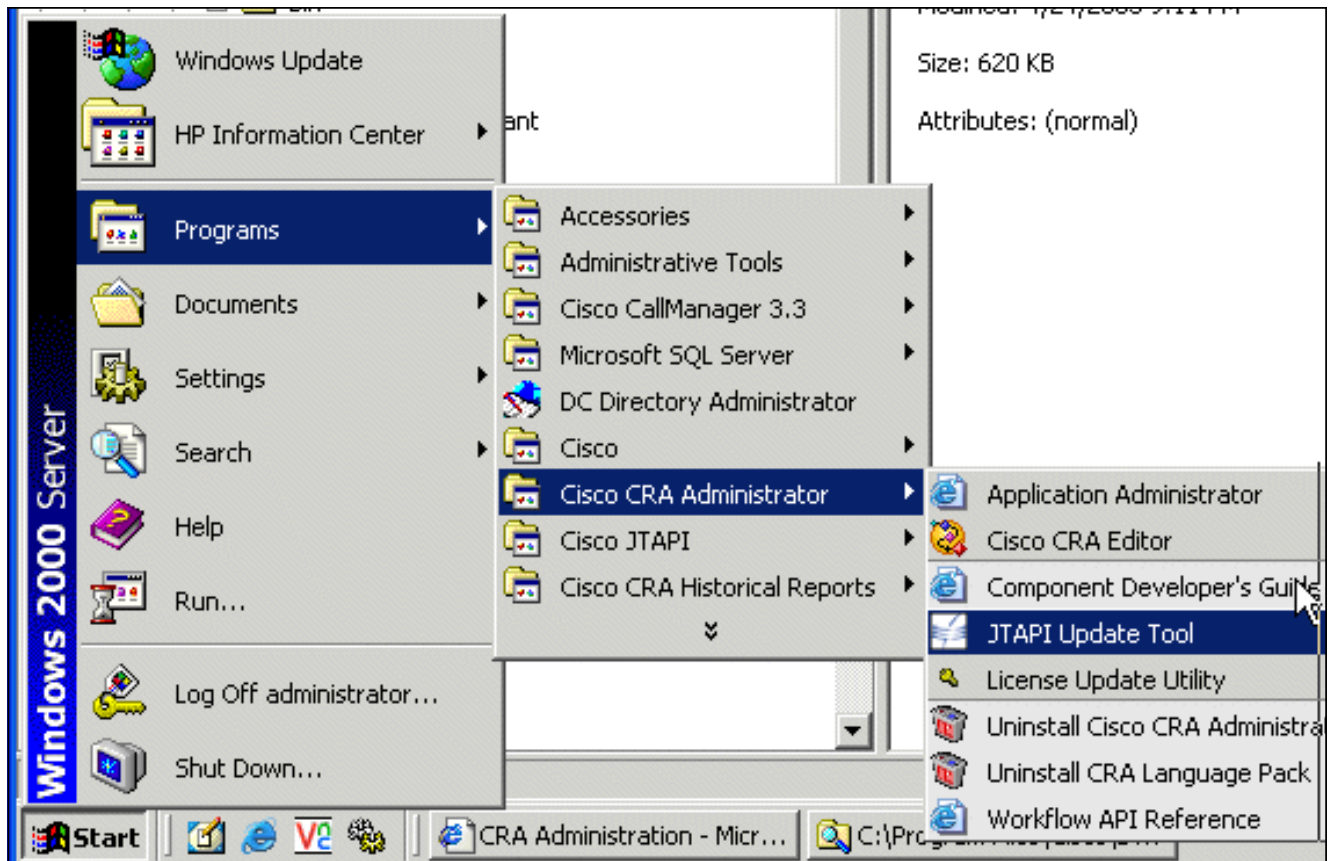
Size: 620 KB

Attributes: (normal)

ant

Windows 2000 Server

Windows Update

HP Information Center

Programs

Documents

Settings

Search

Help

Run...

Log Off administrator...

Shut Down...

Accessories

Administrative Tools

Cisco CallManager 3.3

Microsoft SQL Server

DC Directory Administrator

Cisco

Cisco CRA Administrator

Cisco JTAPI

Cisco CRA Historical Reports

Application Administrator

Cisco CRA Editor

Component Developer's Gui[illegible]

JTAPI Update Tool

License Update Utility

Uninstall Cisco CRA Administra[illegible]

Uninstall CRA Language Pack

Workflow API Reference

Start

CRA Administration - Micr...

C:\Progr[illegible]